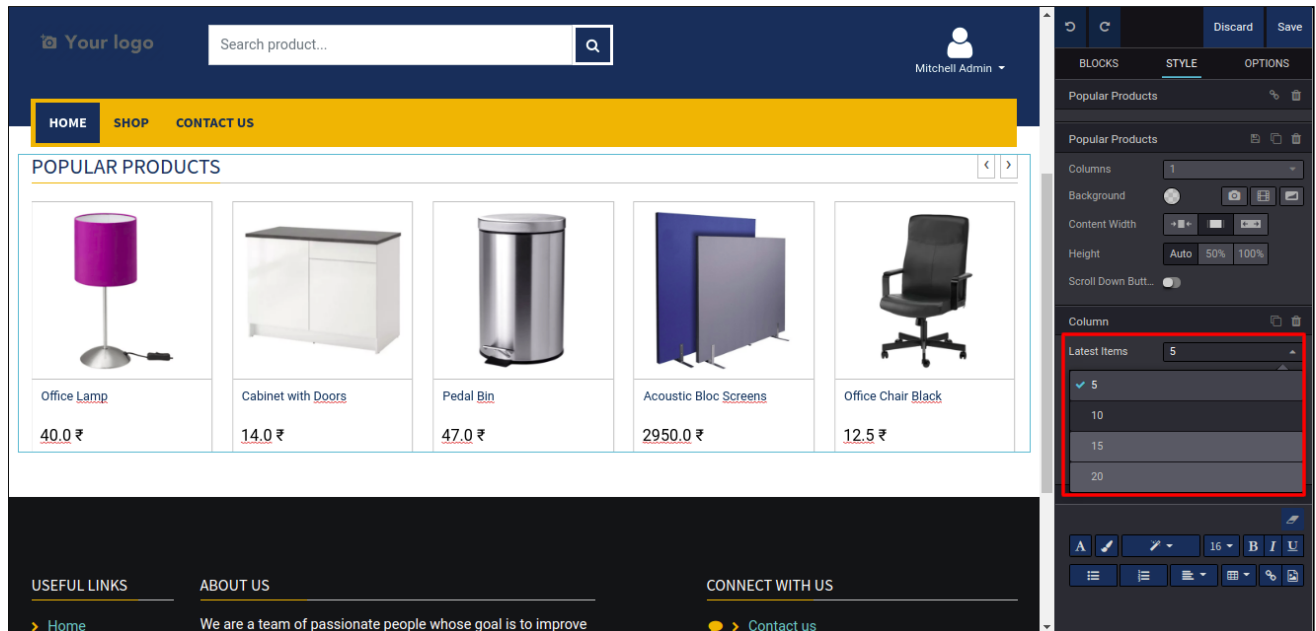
Your logo

Search product...

Mitchell Admin

HOME SHOP CONTACT US

POPULAR PRODUCTS

Office Lamp
40.0 ₹

Cabinet with Doors
14.0 ₹

Pedal Bin
47.0 ₹

Acoustic Bloc Screens
2950.0 ₹

Office Chair Black
12.5 ₹

USEFUL LINKS
Home

ABOUT US
We are a team of passionate people whose goal is to improve

CONNECT WITH US
Contact us

Discard Save

BLOCKS STYLE OPTIONS

Popular Products

Popular Products

Columns 1

Background

Content Width

Height Auto 50% 100%

Scroll Down Butt...

Column

Latest Items 5

5
10
15
20

16 B I U